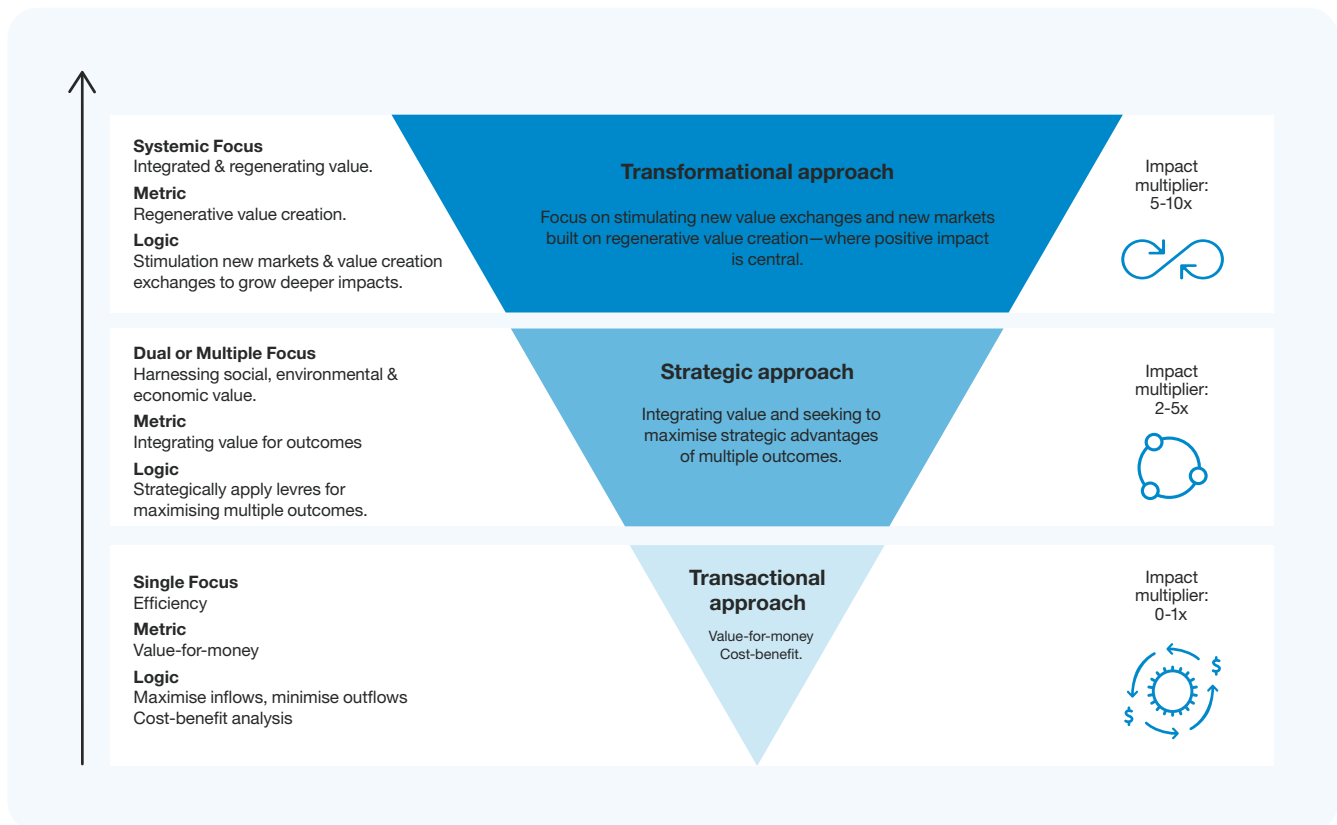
**Systemic Focus**
Integrated & regenerating value.
**Metric**
Regenerative value creation.
**Logic**
Stimulation new markets & value creation exchanges to grow deeper impacts.

**Transformational approach**

Focus on stimulating new value exchanges and new markets built on regenerative value creation—where positive impact is central.

Impact multiplier: 5-10x

**Dual or Multiple Focus**
Harnessing social, environmental & economic value.
**Metric**
Integrating value for outcomes
**Logic**
Strategically apply levres for maximising multiple outcomes.

**Strategic approach**

Integrating value and seeking to maximise strategic advantages of multiple outcomes.

Impact multiplier: 2-5x

**Single Focus**
Efficiency
**Metric**
Value-for-money
**Logic**
Maximise inflows, minimise outflows
Cost-benefit analysis

**Transactional approach**

Value-for-money
Cost-benefit.

Impact multiplier: 0-1x

$ $